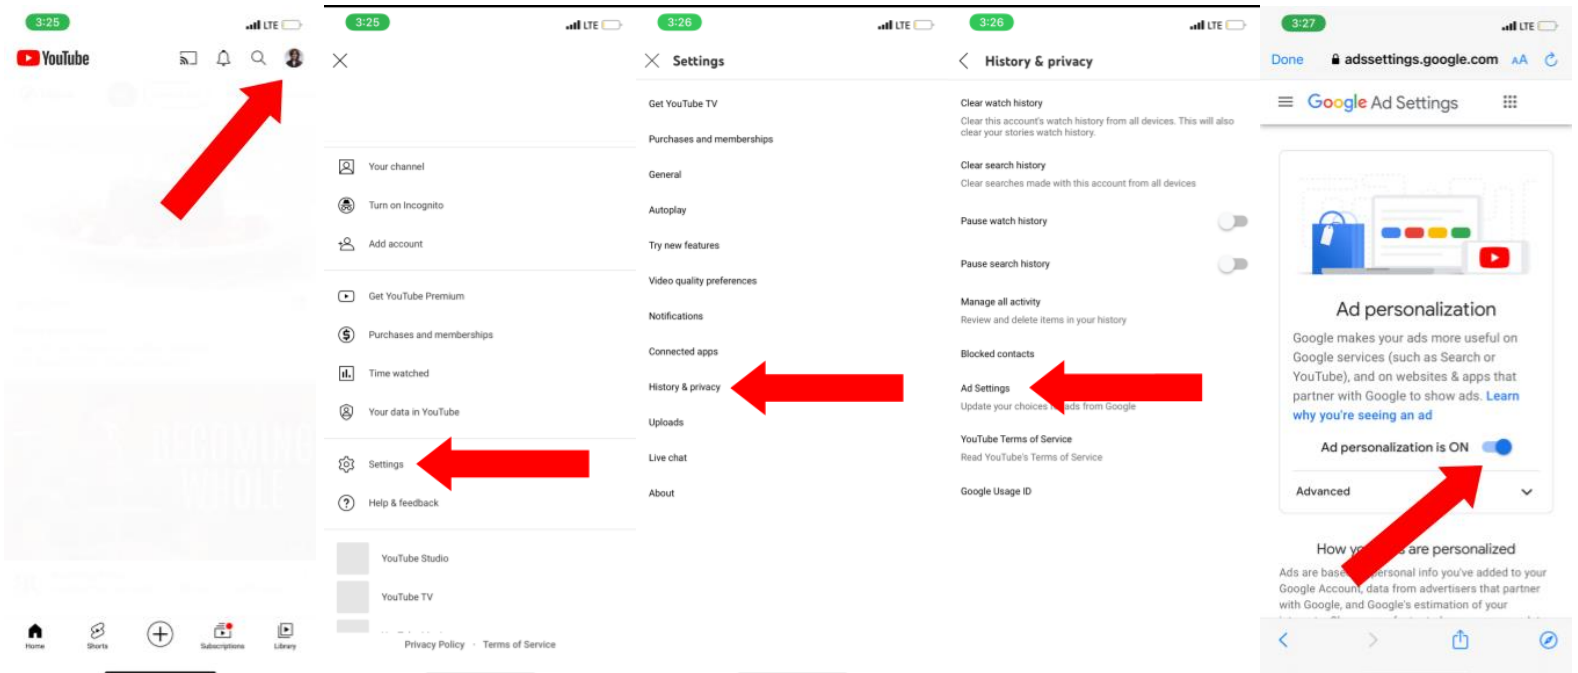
3:25 LTE

YouTube

Home Shorts Subscriptions Library

3:25 LTE

Your channel
Turn on Incognito
Add account

Get YouTube Premium
Purchases and memberships
Time watched
Your data in YouTube

Settings
Help & feedback

YouTube Studio
YouTube TV

Privacy Policy · Terms of Service

3:26 LTE

Settings

Get YouTube TV
Purchases and memberships
General
Autoplay
Try new features
Video quality preferences
Notifications
Connected apps
History & privacy
Uploads
Live chat
About

3:26 LTE

History & privacy

Clear watch history
Clear this account's watch history from all devices. This will also clear your stories watch history.

Clear search history
Clear searches made with this account from all devices

Pause watch history

Pause search history

Manage all activity
Review and delete items in your history

Blocked contacts

Ad Settings
Update your choices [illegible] ads from Google

YouTube Terms of Service
Read YouTube's Terms of Service

Google Usage ID

3:27 LTE

Done adssettings.google.com AA

Google Ad Settings

Ad personalization

Google makes your ads more useful on Google services (such as Search or YouTube), and on websites & apps that partner with Google to show ads. Learn why you're seeing an ad

Ad personalization is ON

Advanced

How y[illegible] are personalized

Ads are base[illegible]ersonal info you've added to your Google Account, data from advertisers that partner with Google, and Google's estimation of your